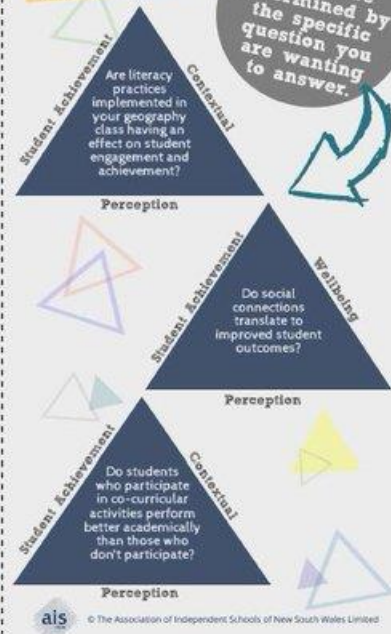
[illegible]ined by the specific question you are wanting to answer.

Student Achievement

Contextual

Are literacy practices implemented in your geography class having an effect on student engagement and achievement?

Perception

Student Achievement

Wellbeing

Do social connections translate to improved student outcomes?

Perception

Student Achievement

Contextual

Do students who participate in co-curricular activities perform better academically than those who don't participate?

Perception

ais © The Association of Independent Schools of New South Wales Limited